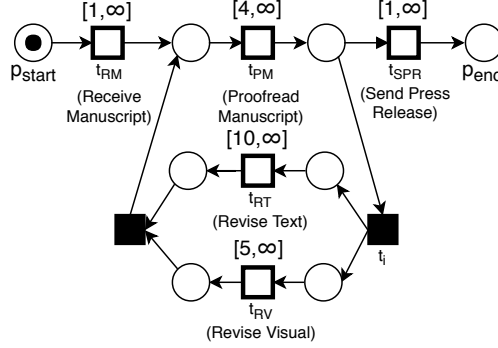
$[1,\infty]$
$[4,\infty]$
$[1,\infty]$
$p_{start}$
$t_{RM}$
(Receive Manuscript)
$t_{PM}$
(Proofread Manuscript)
$t_{SPR}$
(Send Press Release)
$p_{end}$
$[10,\infty]$
$t_{RT}$
(Revise Text)
$t_i$
$[5,\infty]$
$t_{RV}$
(Revise Visual)